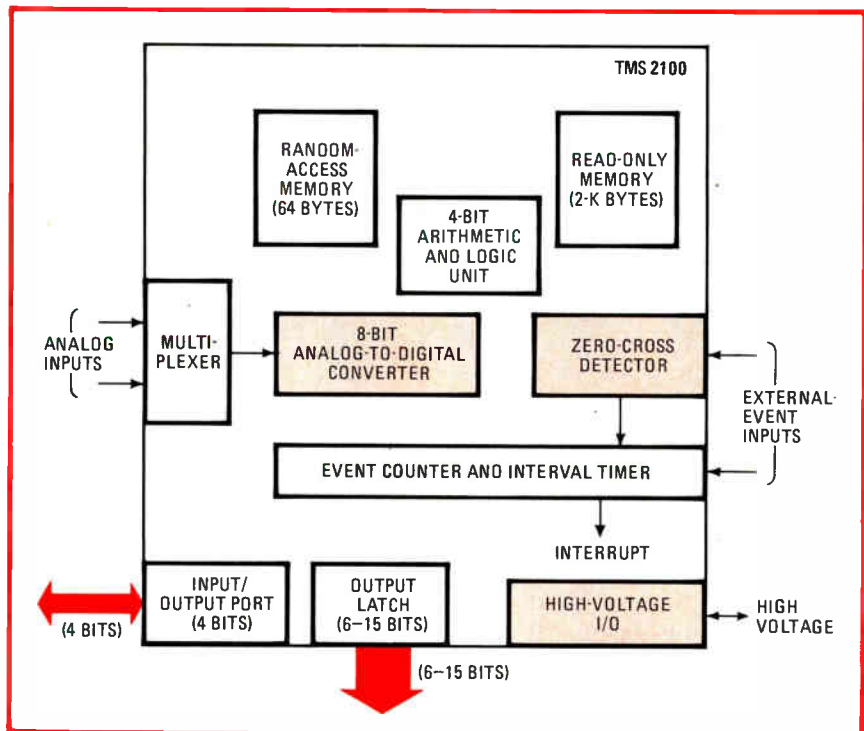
TMS 2100

RANOOM-ACCESS MEMORY (64 BYTES)

REAO-ONLY MEMORY (2-K BYTES)

4-BIT ARITHMETIC ANO LOGIC UNIT

ANALOG INPUTS

MULTI-PLEXER

8-BIT ANALOG-TO-DIGITAL CONVERTER

ZERO-CROSS DETECTOR

EXTERNAL EVENT INPUTS

EVENT COUNTER AND INTERVAL TIMER

INTERRUPT

(4 BITS)

INPUT/ OUTPUT PORT (4 BITS)

OUTPUT LATCH (6–15 BITS)

HIGH-VOLTAGE I/O

HIGH VOLTAGE

(6–15 BITS)